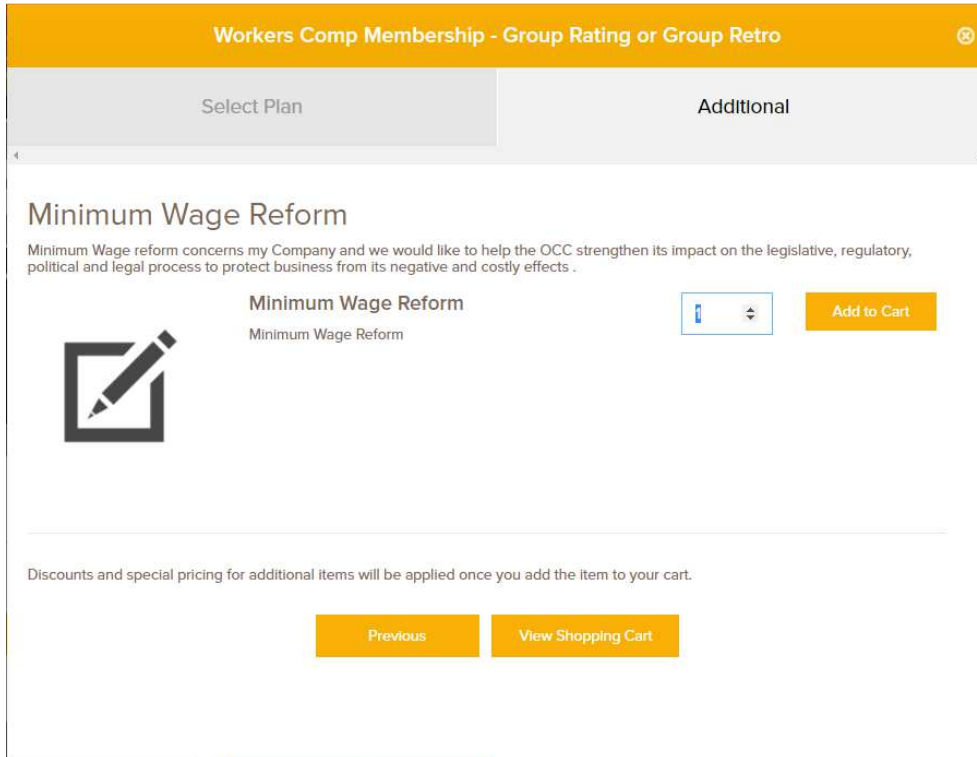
Workers Comp Membership - Group Rating or Group Retro

Select Plan

Additional

Minimum Wage Reform

Minimum Wage reform concerns my Company and we would like to help the OCC strengthen its impact on the legislative, regulatory, political and legal process to protect business from its negative and costly effects .

Minimum Wage Reform

Minimum Wage Reform

1

Add to Cart

Discounts and special pricing for additional items will be applied once you add the item to your cart.

Previous

View Shopping Cart